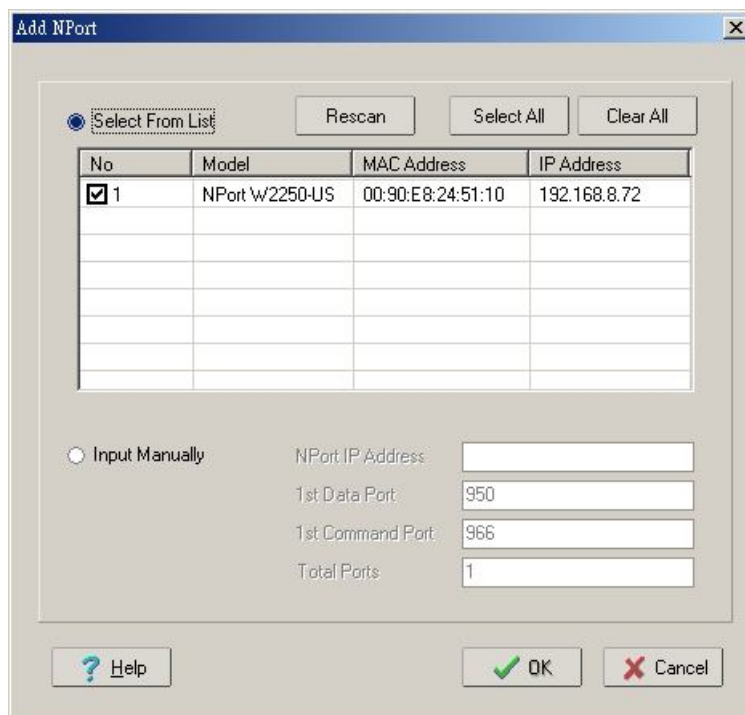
Add NPort

Select From List

Rescan

Select All

Clear All

| No | Model | MAC Address | IP Address |
|---|---|---|---|
| 1 | NPort W2250-US | 00:90:E8:24:51:10 | 192.168.8.72 |
| | | | |
| | | | |
| | | | |
| | | | |
| | | | |
| | | | |
| | | | |

Input Manually

NPort IP Address

1st Data Port 950

1st Command Port 966

Total Ports 1

Help

OK

Cancel